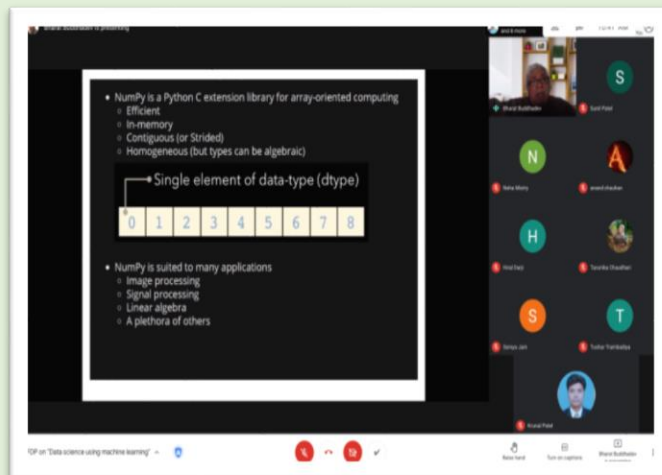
Bharat Buddhadev is presenting

and 8 more

12:41 AM

• NumPy is a Python C extension library for array-oriented computing
○ Efficient
○ In-memory
○ Contiguous (or Strided)
○ Homogeneous (but types can be algebraic)

Single element of data-type (dtype)

| 0 | 1 | 2 | 3 | 4 | 5 | 6 | 7 | 8 |
|---|---|---|---|---|---|---|---|---|

• NumPy is suited to many applications
○ Image processing
○ Signal processing
○ Linear algebra
○ A plethora of others

Bharat Buddhadev

S
Sunil Patel

N
Neha Mistry

A
anand chauhan

H
Hiral Dalji

Tanvika Chauhan

S
Saniya Jain

T
Tushar Trambadiya

Krunal Patel

FDP on "Data science using machine learning"

Raise hand

Turn on captions

Bharat Buddhadev